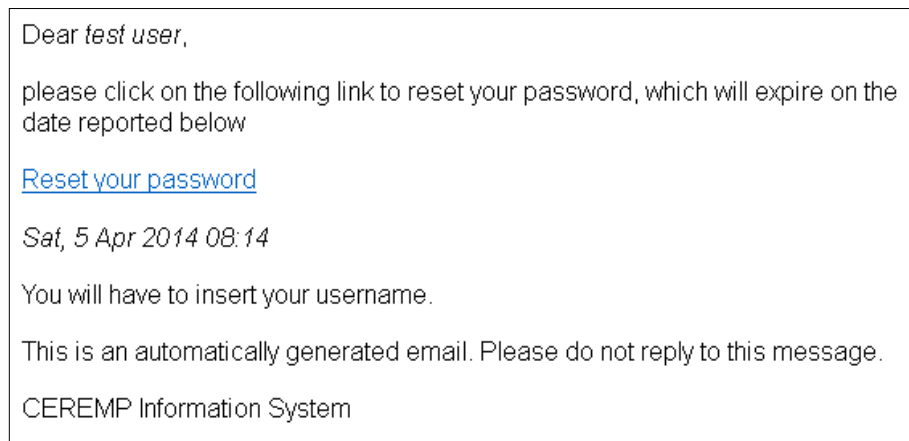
Dear test user,

please click on the following link to reset your password, which will expire on the date reported below

Reset your password

Sat, 5 Apr 2014 08:14

You will have to insert your username.

This is an automatically generated email. Please do not reply to this message.

CEREMP Information System